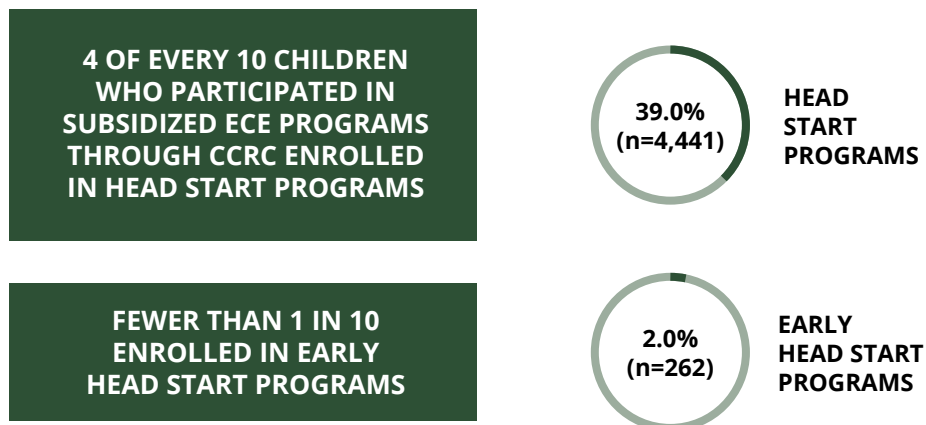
4 OF EVERY 10 CHILDREN WHO PARTICIPATED IN SUBSIDIZED ECE PROGRAMS THROUGH CCRC ENROLLED IN HEAD START PROGRAMS

39.0%
(n=4,441)

HEAD START PROGRAMS

FEWER THAN 1 IN 10 ENROLLED IN EARLY HEAD START PROGRAMS

2.0%
(n=262)

EARLY HEAD START PROGRAMS